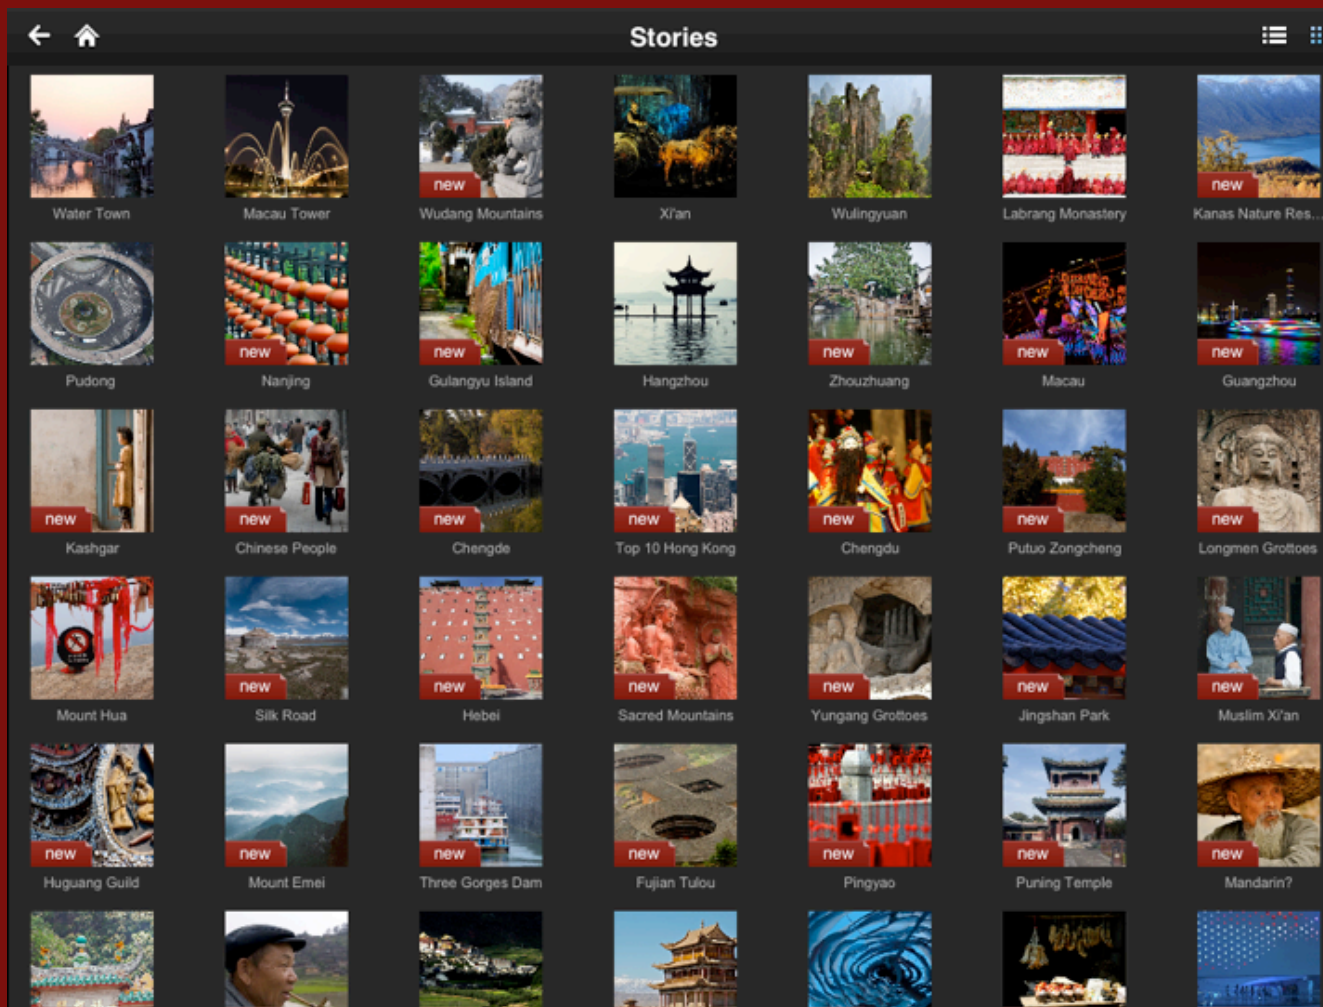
Stories

Water Town

Macau Tower

new
Wudang Mountains

Xi'an

Wulingyuan

Labrang Monastery

new
Kanas Nature Res...

Pudong

new
Nanjing

new
Gulangyu Island

Hangzhou

new
Zhouzhuang

new
Macau

new
Guangzhou

new
Kashgar

new
Chinese People

new
Chengde

new
Top 10 Hong Kong

new
Chengdu

new
Putuo Zongcheng

new
Longmen Grottoes

Mount Hua

new
Silk Road

new
Hebei

new
Sacred Mountains

new
Yungang Grottoes

new
Jingshan Park

new
Muslim Xi'an

new
Huguang Guild

new
Mount Emei

new
Three Gorges Dam

new
Fujian Tulou

new
Pingyao

new
Puning Temple

new
Mandarin?